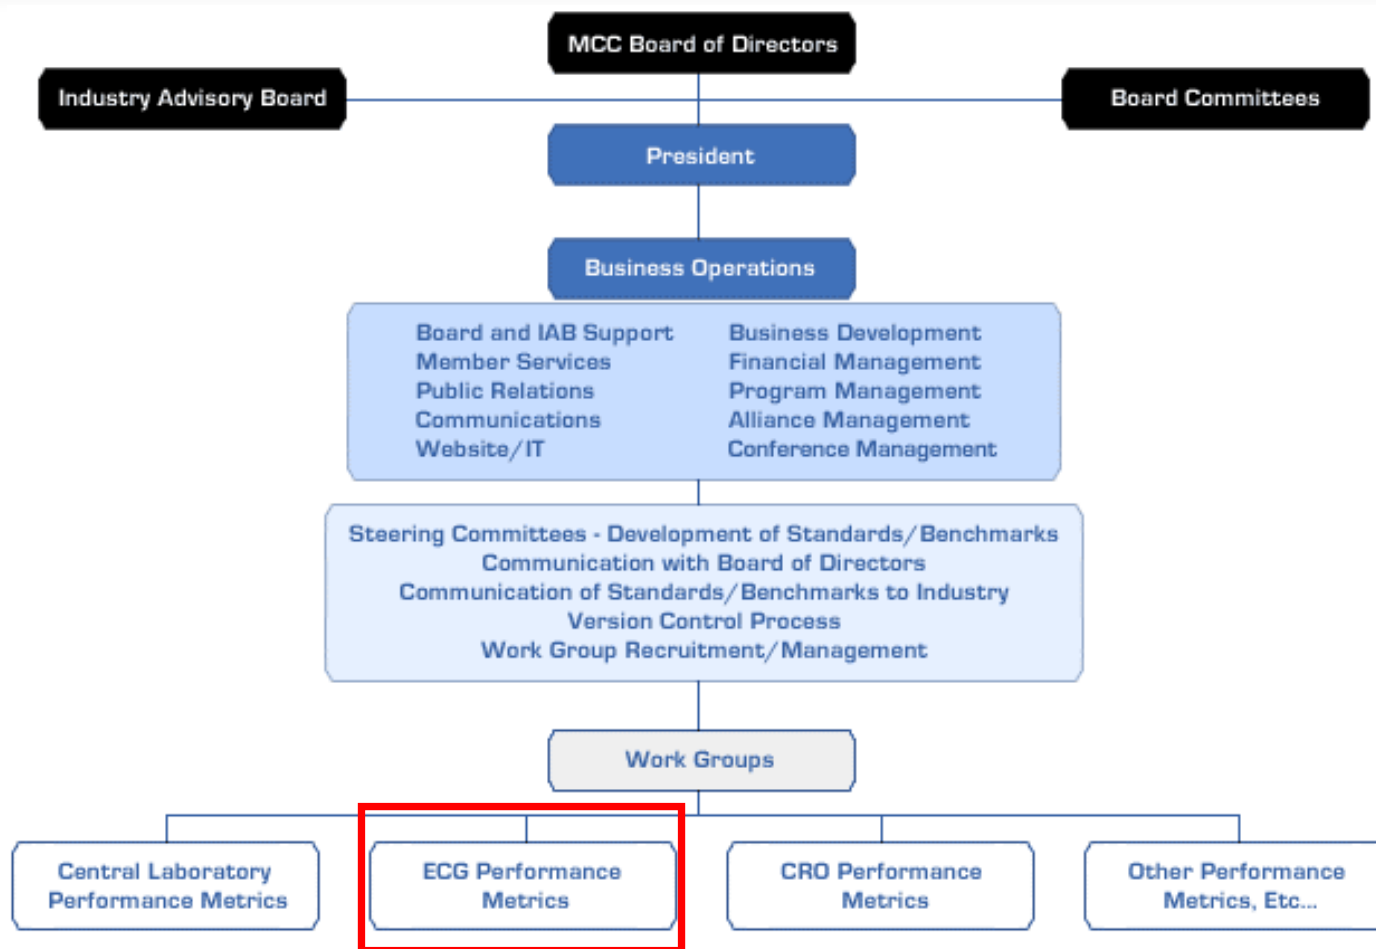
MCC Board of Directors

Industry Advisory Board

Board Committees

President

Business Operations

Board and IAB Support
Member Services
Public Relations
Communications
Website/IT

Business Development
Financial Management
Program Management
Alliance Management
Conference Management

Steering Committees - Development of Standards/Benchmarks
Communication with Board of Directors
Communication of Standards/Benchmarks to Industry
Version Control Process
Work Group Recruitment/Management

Work Groups

Central Laboratory Performance Metrics

ECG Performance Metrics

CRO Performance Metrics

Other Performance Metrics, Etc...